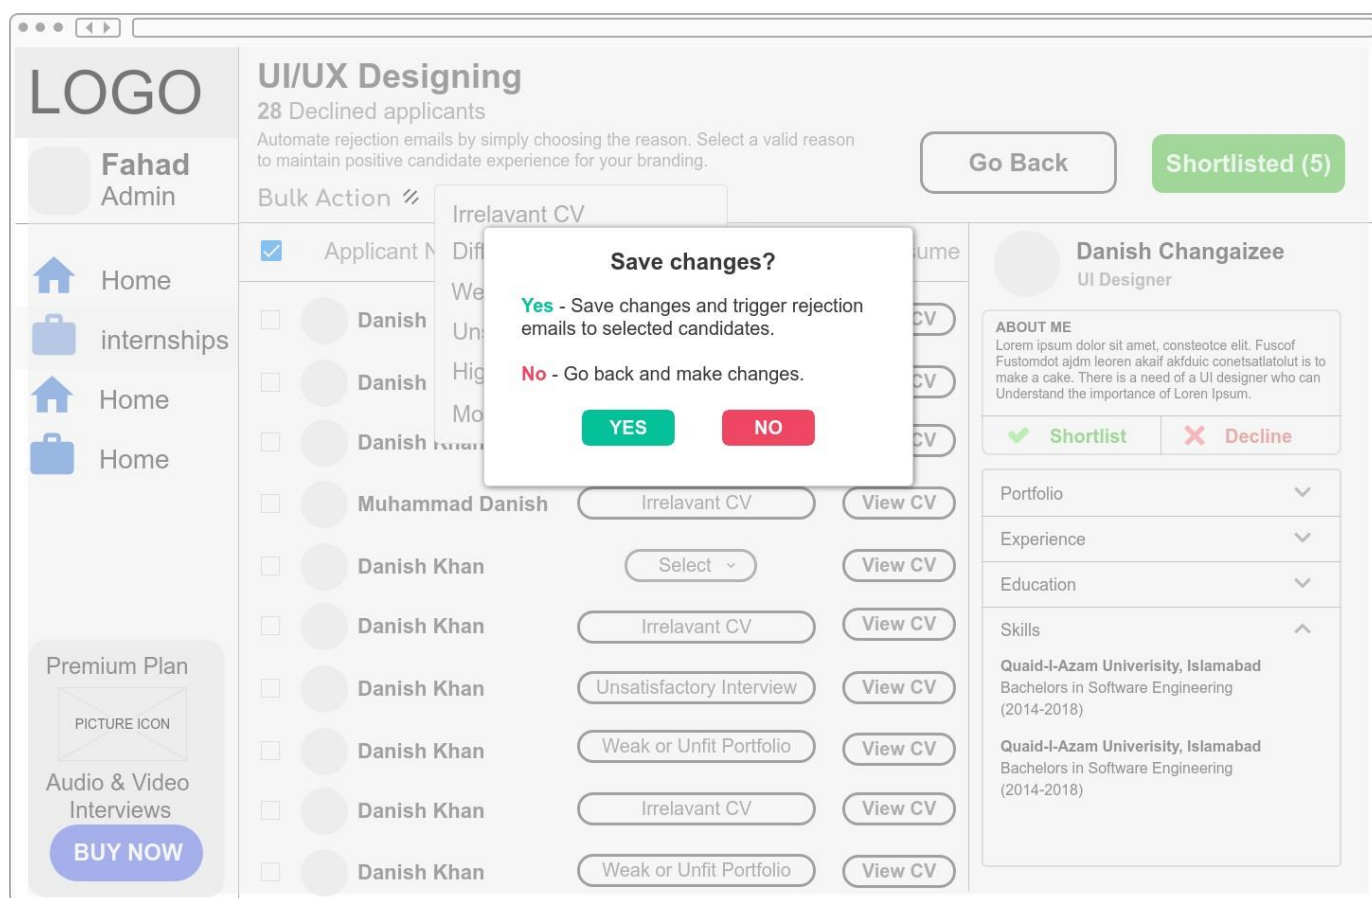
LOGO

Fahad
Admin

Home
internships
Home
Home

Premium Plan
PICTURE ICON
Audio & Video Interviews
BUY NOW

UI/UX Designing
28 Declined applicants
Automate rejection emails by simply choosing the reason. Select a valid reason to maintain positive candidate experience for your branding.

Go Back
Shortlisted (5)

Bulk Action
Irrelavant CV
Dif
We
Un
Hig
Mo

Applicant N
ume

Save changes?
Yes - Save changes and trigger rejection emails to selected candidates.
No - Go back and make changes.
YES
NO

Danish
CV
Danish
CV
Danish Khan
CV
Muhammad Danish | Irrelavant CV | View CV
Danish Khan | Select | View CV
Danish Khan | Irrelavant CV | View CV
Danish Khan | Unsatisfactory Interview | View CV
Danish Khan | Weak or Unfit Portfolio | View CV
Danish Khan | Irrelavant CV | View CV
Danish Khan | Weak or Unfit Portfolio | View CV

Danish Changaizee
UI Designer

ABOUT ME
Lorem ipsum dolor sit amet, consteotce elit. Fuscof Fustomdot ajdm leoren akaif akfduic conetsatlatolut is to make a cake. There is a need of a UI designer who can Understand the importance of Loren Ipsum.

Shortlist
Decline

Portfolio
Experience
Education
Skills

Quaid-I-Azam University, Islamabad
Bachelors in Software Engineering
(2014-2018)

Quaid-I-Azam University, Islamabad
Bachelors in Software Engineering
(2014-2018)